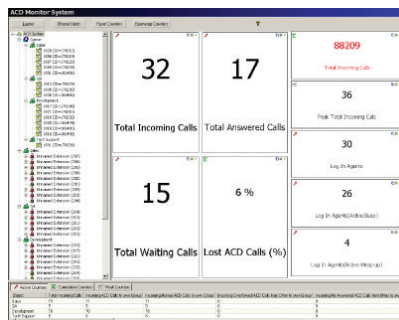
ACD Monitor System

Layout | Choose Skills | Reset Counters | Download Counters

32
Total Incoming Calls

17
Total Answered Calls

88209
Total Incoming Calls

36
Peak Total Incoming Calls

30
Log In Agents

15
Total Waiting Calls

6 %
Lost ACD Calls (%)

26
Log In Agents(Active/Busy)

4
Log In Agents(Active Wrap-up)

Active Counter | Cumulative Counter | Peak Counter

Sales
Development
Tech Support
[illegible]